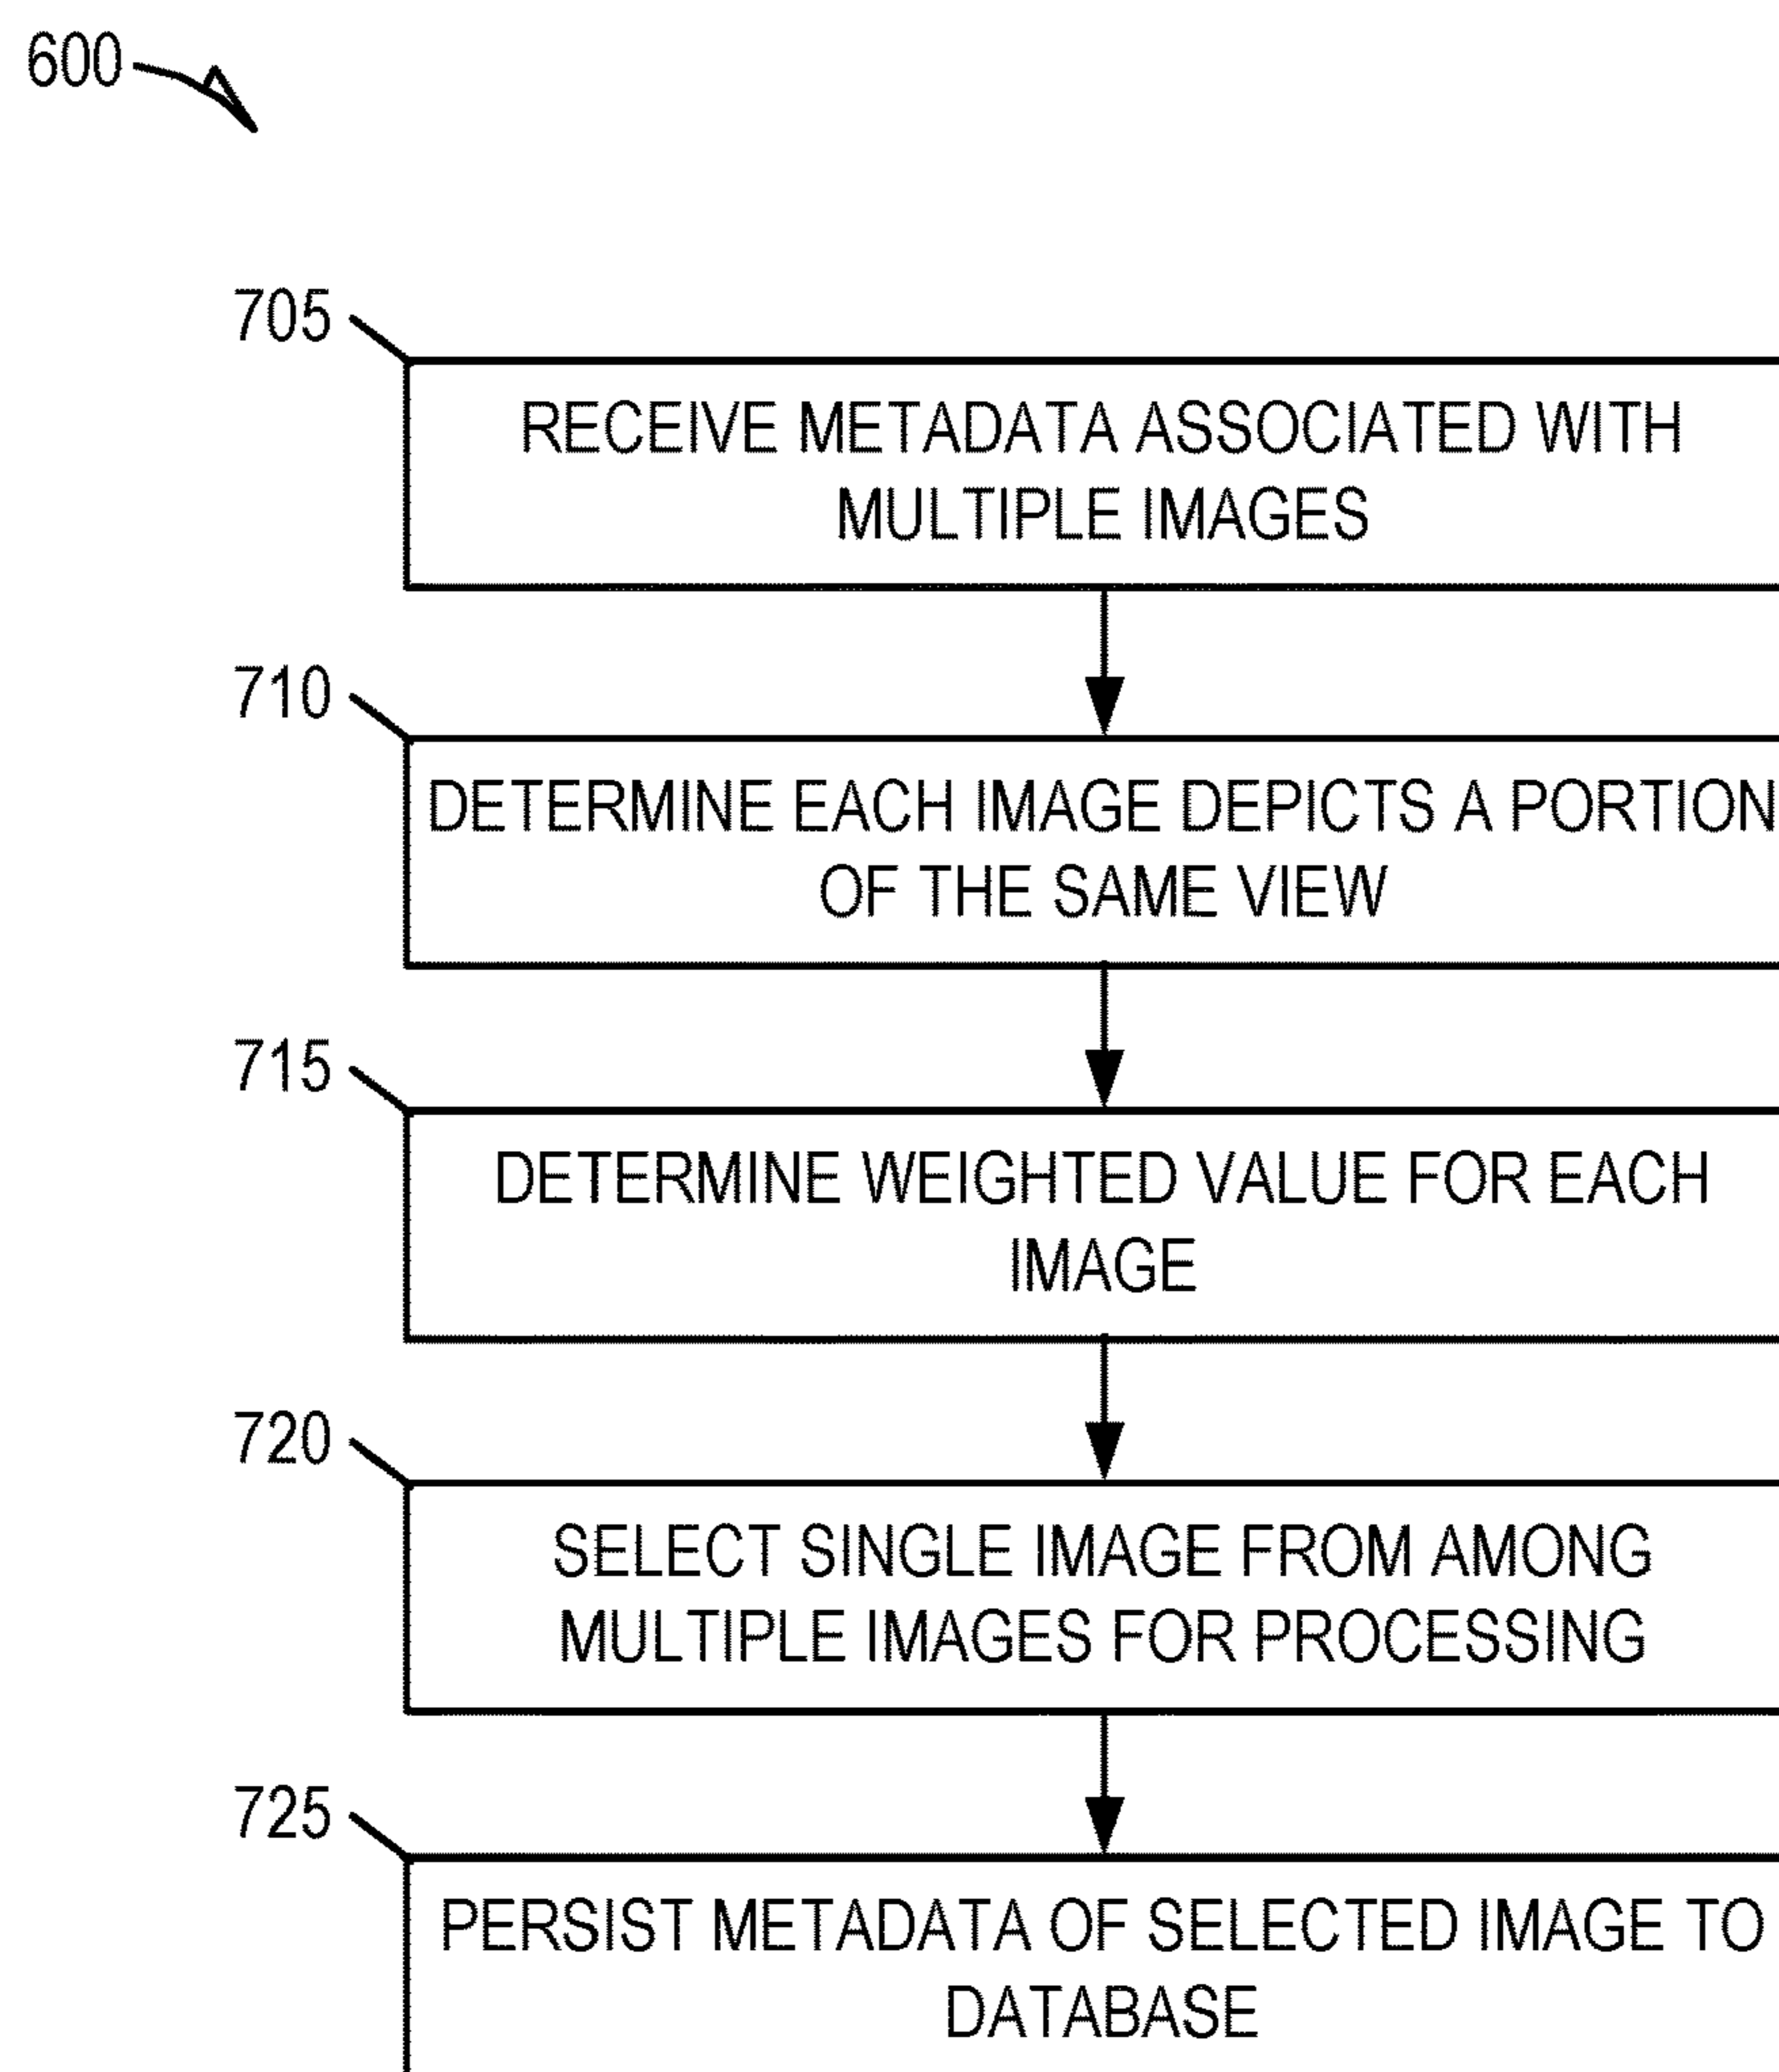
600

705

RECEIVE METADATA ASSOCIATED WITH MULTIPLE IMAGES

710

DETERMINE EACH IMAGE DEPICTS A PORTION OF THE SAME VIEW

715

DETERMINE WEIGHTED VALUE FOR EACH IMAGE

720

SELECT SINGLE IMAGE FROM AMONG MULTIPLE IMAGES FOR PROCESSING

725

PERSIST METADATA OF SELECTED IMAGE TO DATABASE